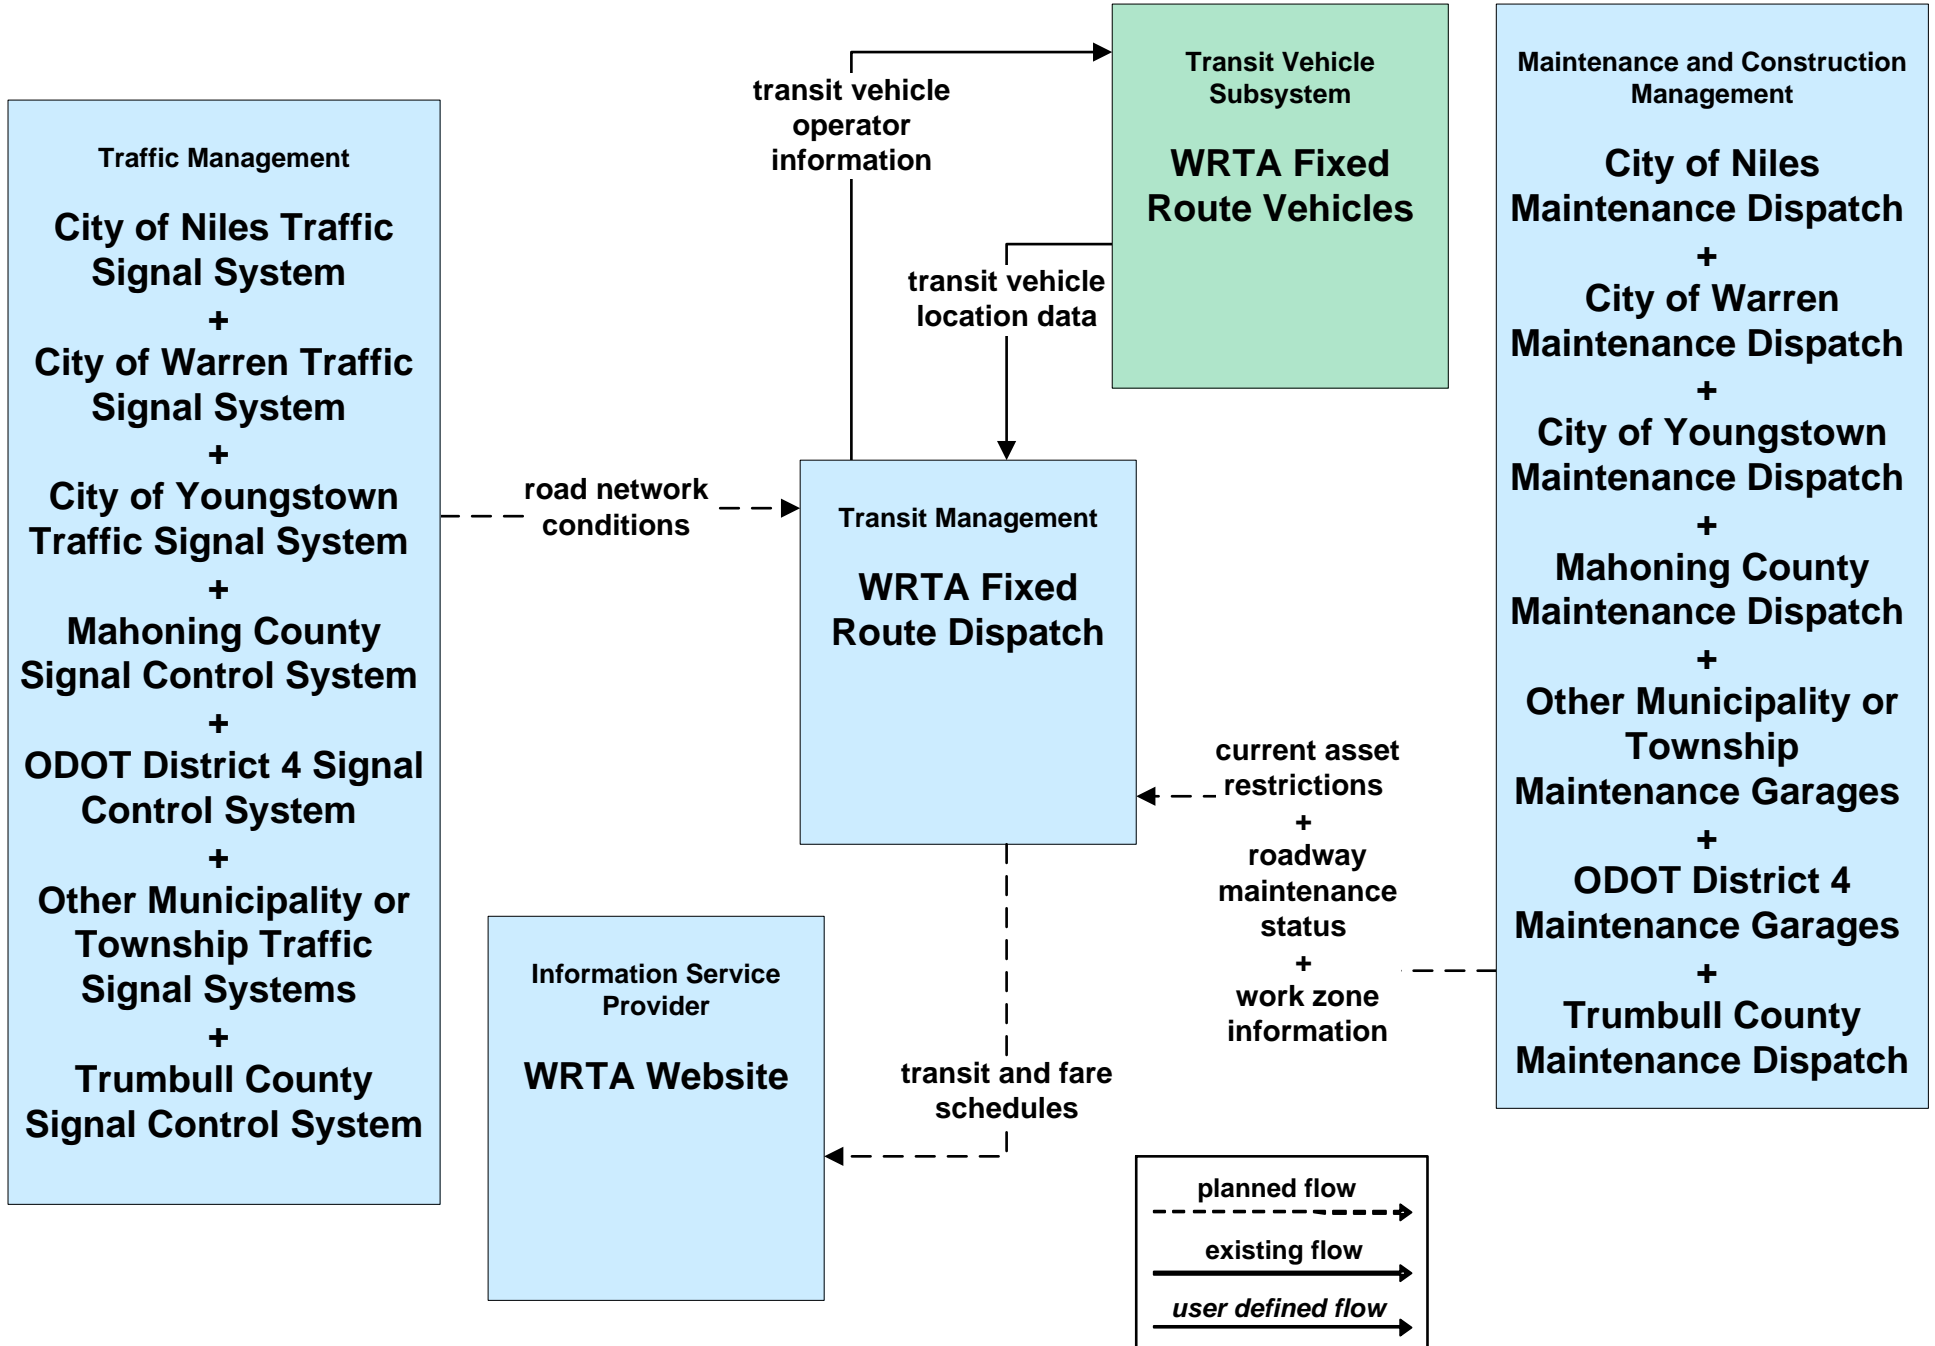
Traffic Management

City of Niles Traffic Signal System
+
City of Warren Traffic Signal System
+
City of Youngstown Traffic Signal System
+
Mahoning County Signal Control System
+
ODOT District 4 Signal Control System
+
Other Municipality or Township Traffic Signal Systems
+
Trumbull County Signal Control System

transit vehicle operator information

Transit Vehicle Subsystem

WRTA Fixed Route Vehicles

transit vehicle location data

Maintenance and Construction Management

City of Niles Maintenance Dispatch
+
City of Warren Maintenance Dispatch
+
City of Youngstown Maintenance Dispatch
+
Mahoning County Maintenance Dispatch
+
Other Municipality or Township Maintenance Garages
+
ODOT District 4 Maintenance Garages
+
Trumbull County Maintenance Dispatch

road network conditions

Transit Management

WRTA Fixed Route Dispatch

current asset restrictions
+
roadway maintenance status
+
work zone information

Information Service Provider

WRTA Website

transit and fare schedules

planned flow

existing flow

user defined flow